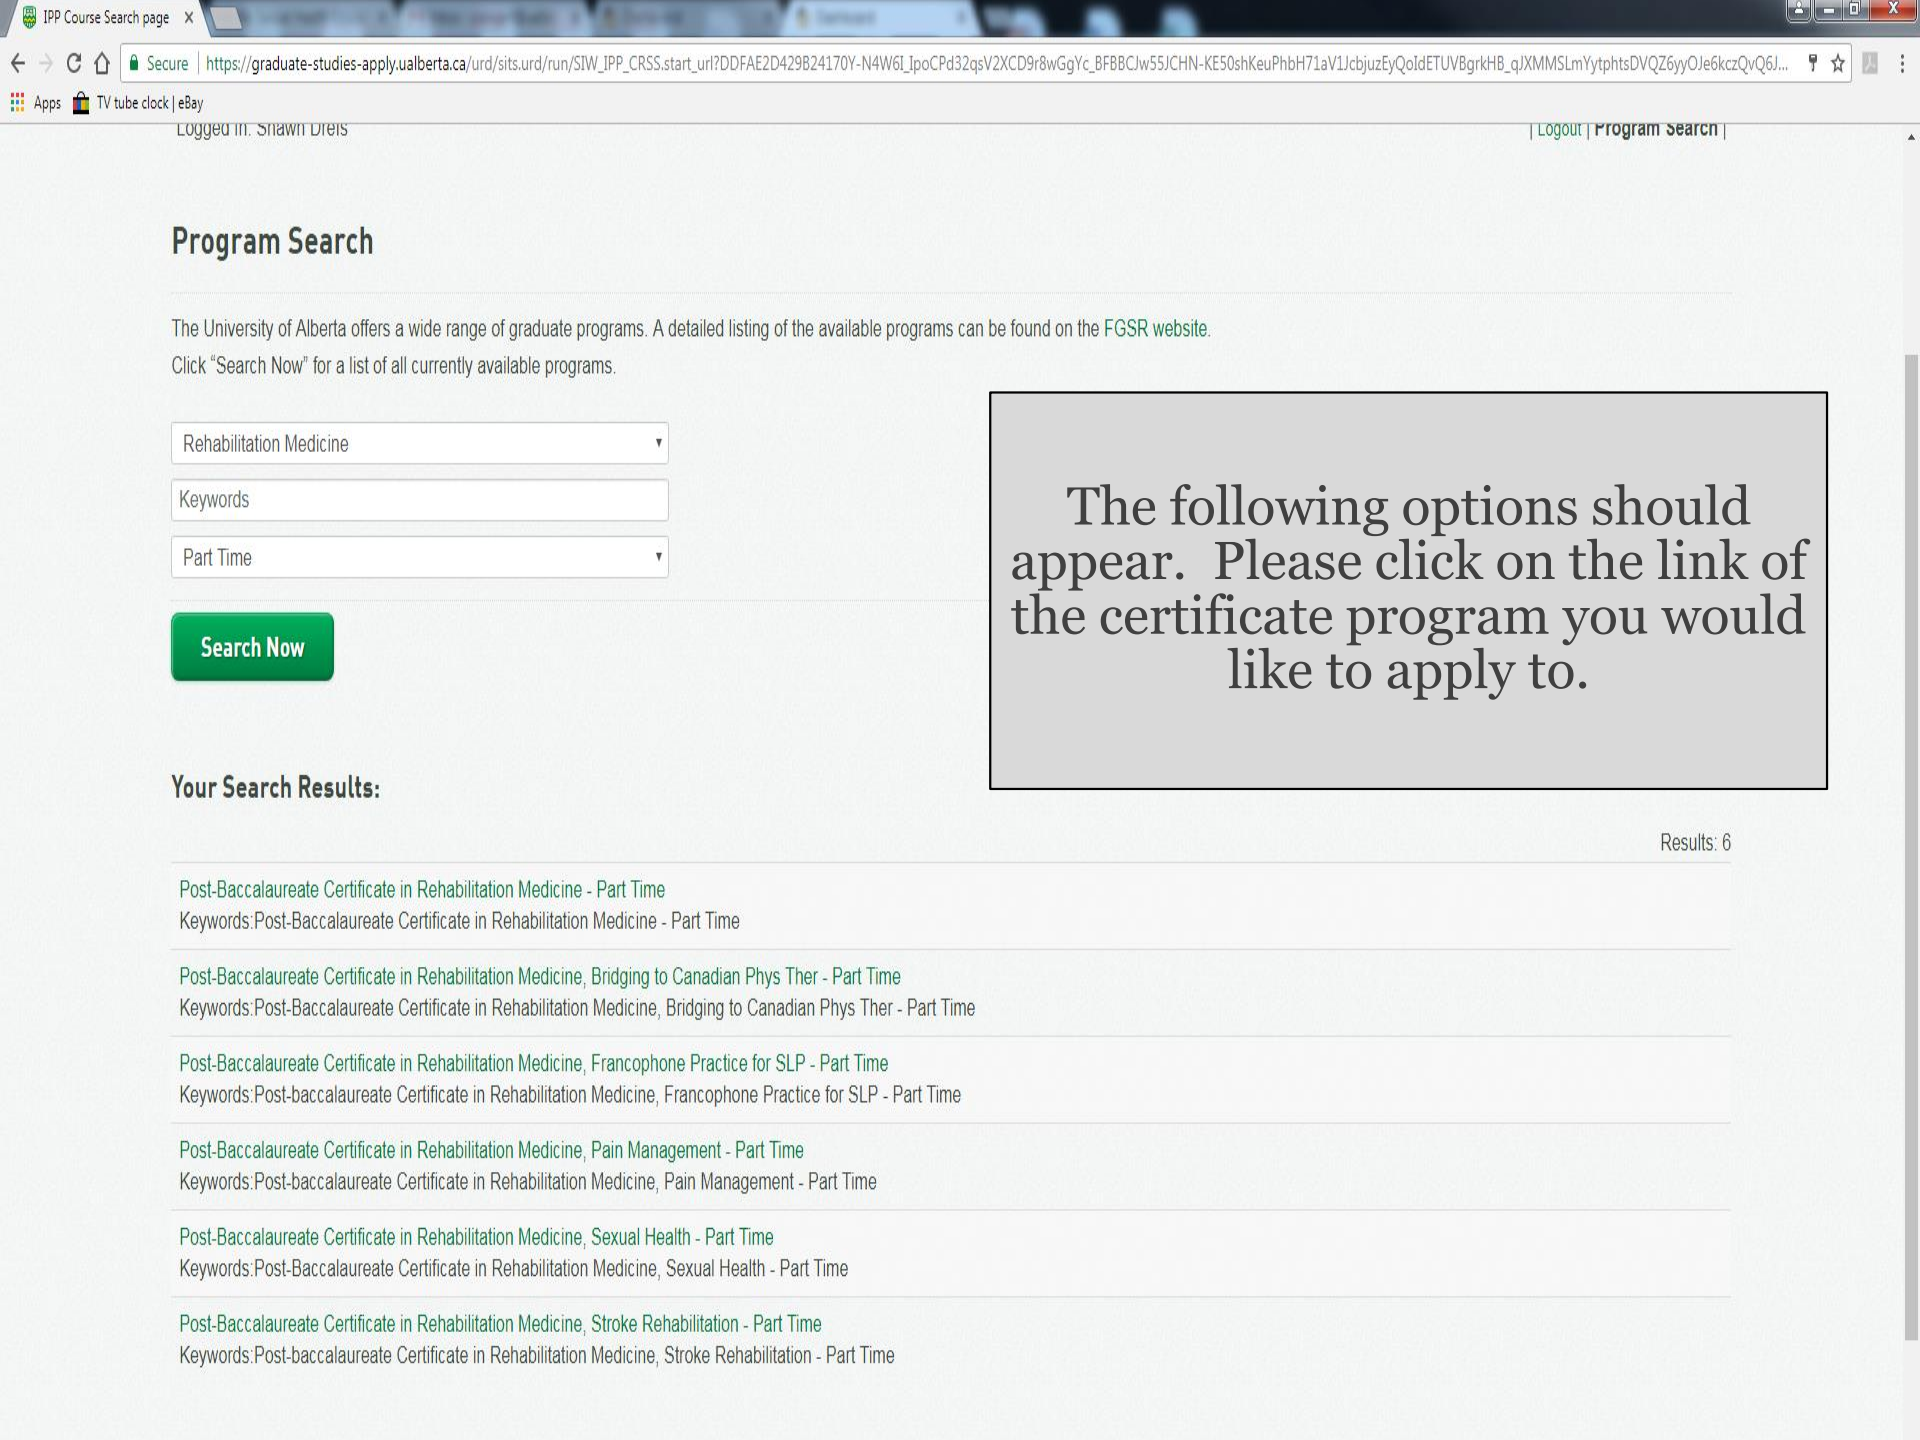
IPP Course Search page ×

Secure | https://graduate-studies-apply.ualberta.ca/urd/sits.urd/run/SIW_IPP_CRSS.start_url?DDFAE2D429B24170Y-N4W6I_IpoCPd32qsV2XCD9r8wGgYc_BFBBCJw55JCHN-KE50shKeuPhbH71aV1JcbjuzEyQoIdETUVBgrkHB_qJXMMSLmYytphtsDVQZ6yyOJe6kczQvQ6J...

Apps TV tube clock | eBay

Logged in: Shawn Dreis

| Logout | Program Search |

Program Search

The University of Alberta offers a wide range of graduate programs. A detailed listing of the available programs can be found on the FGSR website.

Click "Search Now" for a list of all currently available programs.

Rehabilitation Medicine

Keywords

Part Time

Search Now

The following options should appear. Please click on the link of the certificate program you would like to apply to.

Your Search Results:

Results: 6

Post-Baccalaureate Certificate in Rehabilitation Medicine - Part Time
Keywords:Post-Baccalaureate Certificate in Rehabilitation Medicine - Part Time

Post-Baccalaureate Certificate in Rehabilitation Medicine, Bridging to Canadian Phys Ther - Part Time
Keywords:Post-Baccalaureate Certificate in Rehabilitation Medicine, Bridging to Canadian Phys Ther - Part Time

Post-Baccalaureate Certificate in Rehabilitation Medicine, Francophone Practice for SLP - Part Time
Keywords:Post-baccalaureate Certificate in Rehabilitation Medicine, Francophone Practice for SLP - Part Time

Post-Baccalaureate Certificate in Rehabilitation Medicine, Pain Management - Part Time
Keywords:Post-baccalaureate Certificate in Rehabilitation Medicine, Pain Management - Part Time

Post-Baccalaureate Certificate in Rehabilitation Medicine, Sexual Health - Part Time
Keywords:Post-Baccalaureate Certificate in Rehabilitation Medicine, Sexual Health - Part Time

Post-Baccalaureate Certificate in Rehabilitation Medicine, Stroke Rehabilitation - Part Time
Keywords:Post-baccalaureate Certificate in Rehabilitation Medicine, Stroke Rehabilitation - Part Time